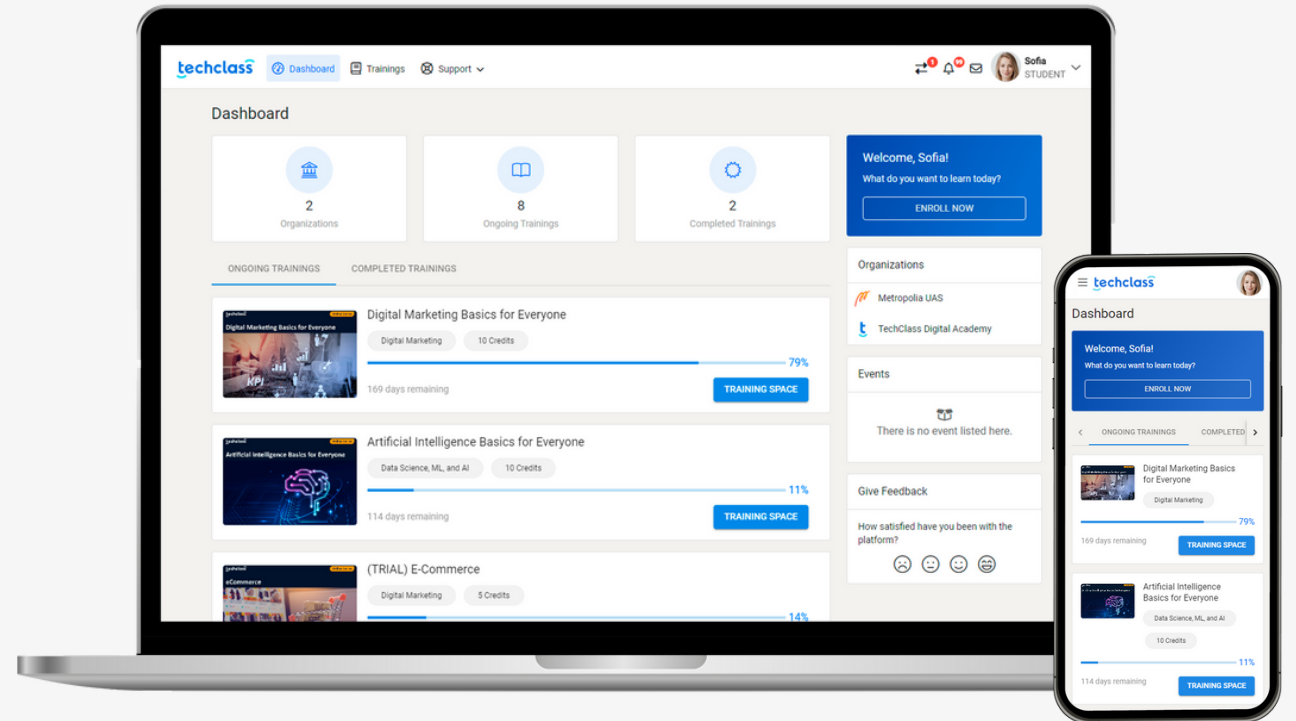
techclass Dashboard Trainings Support

Sofia
STUDENT

Dashboard

2
Organizations

8
Ongoing Trainings

2
Completed Trainings

Welcome, Sofia!
What do you want to learn today?
ENROLL NOW

ONGOING TRAININGS COMPLETED TRAININGS

Digital Marketing Basics for Everyone
Digital Marketing Basics for Everyone
Digital Marketing 10 Credits
79%
169 days remaining
TRAINING SPACE

Artificial Intelligence Basics for Everyone
Artificial Intelligence Basics for Everyone
Data Science, ML, and AI 10 Credits
11%
114 days remaining
TRAINING SPACE

(TRIAL) E-Commerce
eCommerce
Digital Marketing 5 Credits
14%

Organizations
Metropolia UAS
TechClass Digital Academy

Events
There is no event listed here.

Give Feedback
How satisfied have you been with the platform?

techclass
Dashboard
Welcome, Sofia!
What do you want to learn today?
ENROLL NOW
ONGOING TRAININGS COMPLETED
Digital Marketing Basics for Everyone
Digital Marketing
79%
169 days remaining
TRAINING SPACE
Artificial Intelligence Basics for Everyone
Data Science, ML, and AI
10 Credits
11%
114 days remaining
TRAINING SPACE